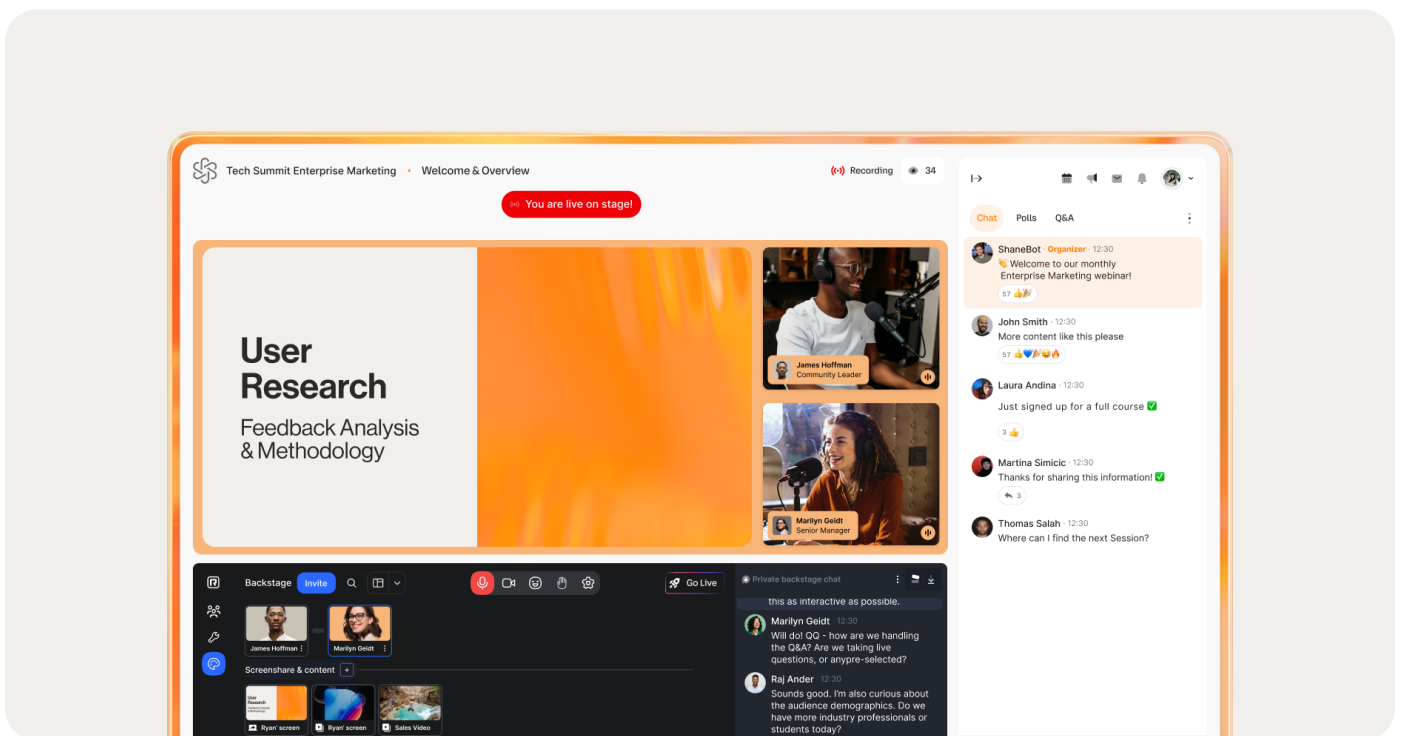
Tech Summit Enterprise Marketing • Welcome & Overview

Recording 34

You are live on stage!

User Research

Feedback Analysis & Methodology

James Hoffman
Community Leader

Marilyn Geidt
Senior Manager

Chat Polls Q&A

ShaneBot · Organizer · 12:30
👏 Welcome to our monthly Enterprise Marketing webinar!
57 👍🎉

John Smith · 12:30
More content like this please
57 👍💙🎉😂🔥

Laura Andina · 12:30
Just signed up for a full course ✅
3 👍

Martina Simicic · 12:30
Thanks for sharing this information! ✅
3

Thomas Salah · 12:30
Where can I find the next Session?

Backstage Invite

Go Live

James Hoffman
Marilyn Geidt

Screenshare & content +

Ryan' screen
Ryan' screen
Sales Video

Private backstage chat

this as interactive as possible.

Marilyn Geidt 12:30
Will do! QQ - how are we handling the Q&A? Are we taking live questions, or anypre-selected?

Raj Ander 12:30
Sounds good. I'm also curious about the audience demographics. Do we have more industry professionals or students today?